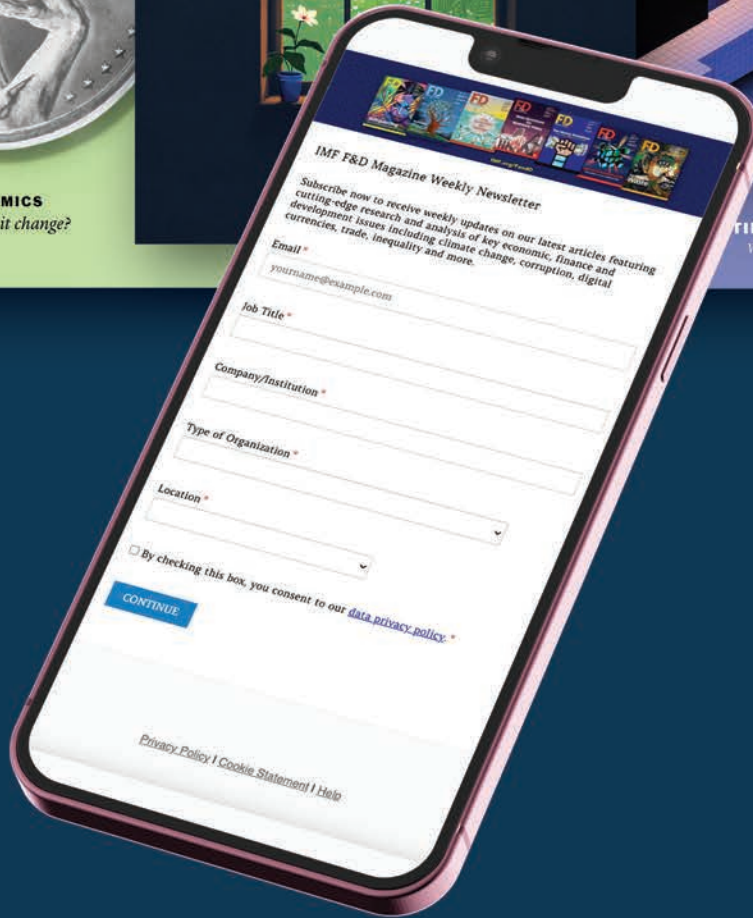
MICS
it change?

IMF F&D Magazine Weekly Newsletter

Subscribe now to receive weekly updates on our latest articles featuring cutting-edge research and analysis of key economic, finance and development issues including climate change, corruption, digital currencies, trade, inequality and more.

Email *
yourname@example.com

Job Title *

Company/Institution *

Type of Organization *

Location *

By checking this box, you consent to our data privacy policy. *

CONTINUE

Privacy Policy | Cookie Statement | Help